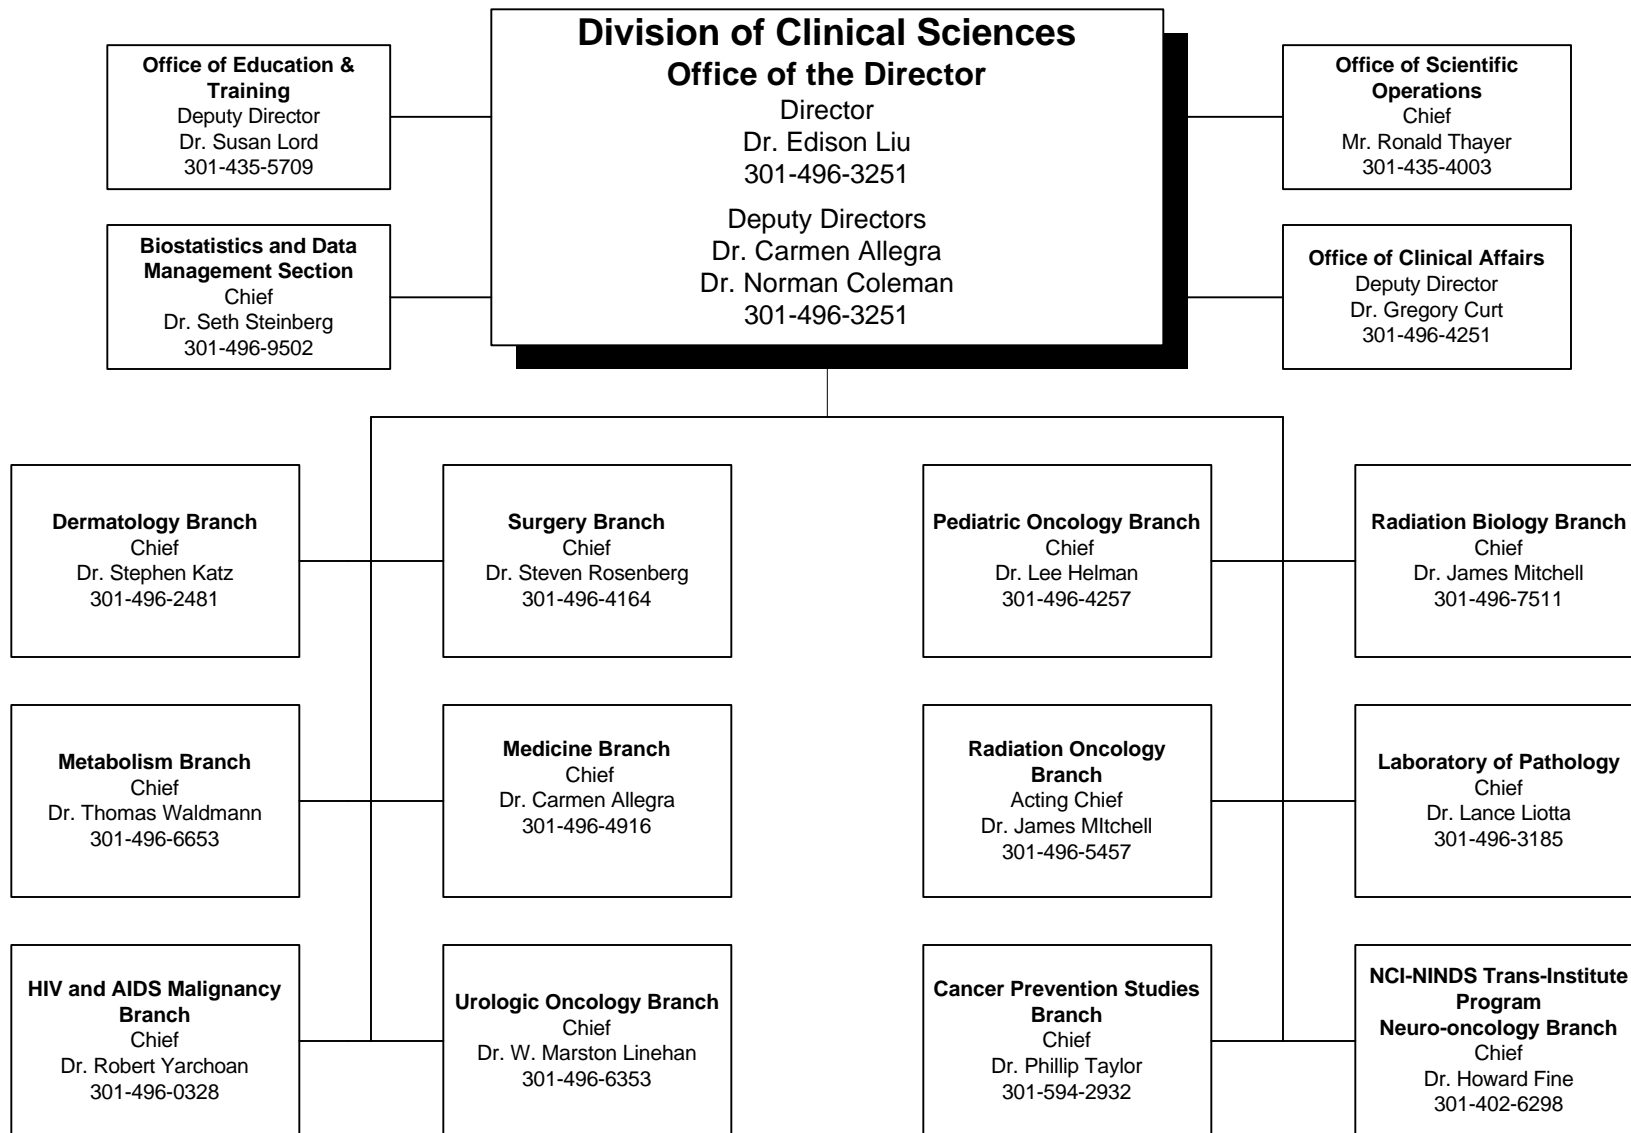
**Division of Clinical Sciences**
**Office of the Director**
Director
Dr. Edison Liu
301-496-3251

Deputy Directors
Dr. Carmen Allegra
Dr. Norman Coleman
301-496-3251

**Office of Education & Training**
Deputy Director
Dr. Susan Lord
301-435-5709

**Biostatistics and Data Management Section**
Chief
Dr. Seth Steinberg
301-496-9502

**Office of Scientific Operations**
Chief
Mr. Ronald Thayer
301-435-4003

**Office of Clinical Affairs**
Deputy Director
Dr. Gregory Curt
301-496-4251

**Dermatology Branch**
Chief
Dr. Stephen Katz
301-496-2481

**Surgery Branch**
Chief
Dr. Steven Rosenberg
301-496-4164

**Pediatric Oncology Branch**
Chief
Dr. Lee Helman
301-496-4257

**Radiation Biology Branch**
Chief
Dr. James Mitchell
301-496-7511

**Metabolism Branch**
Chief
Dr. Thomas Waldmann
301-496-6653

**Medicine Branch**
Chief
Dr. Carmen Allegra
301-496-4916

**Radiation Oncology Branch**
Acting Chief
Dr. James MItchell
301-496-5457

**Laboratory of Pathology**
Chief
Dr. Lance Liotta
301-496-3185

**HIV and AIDS Malignancy Branch**
Chief
Dr. Robert Yarchoan
301-496-0328

**Urologic Oncology Branch**
Chief
Dr. W. Marston Linehan
301-496-6353

**Cancer Prevention Studies Branch**
Chief
Dr. Phillip Taylor
301-594-2932

**NCI-NINDS Trans-Institute Program**
**Neuro-oncology Branch**
Chief
Dr. Howard Fine
301-402-6298